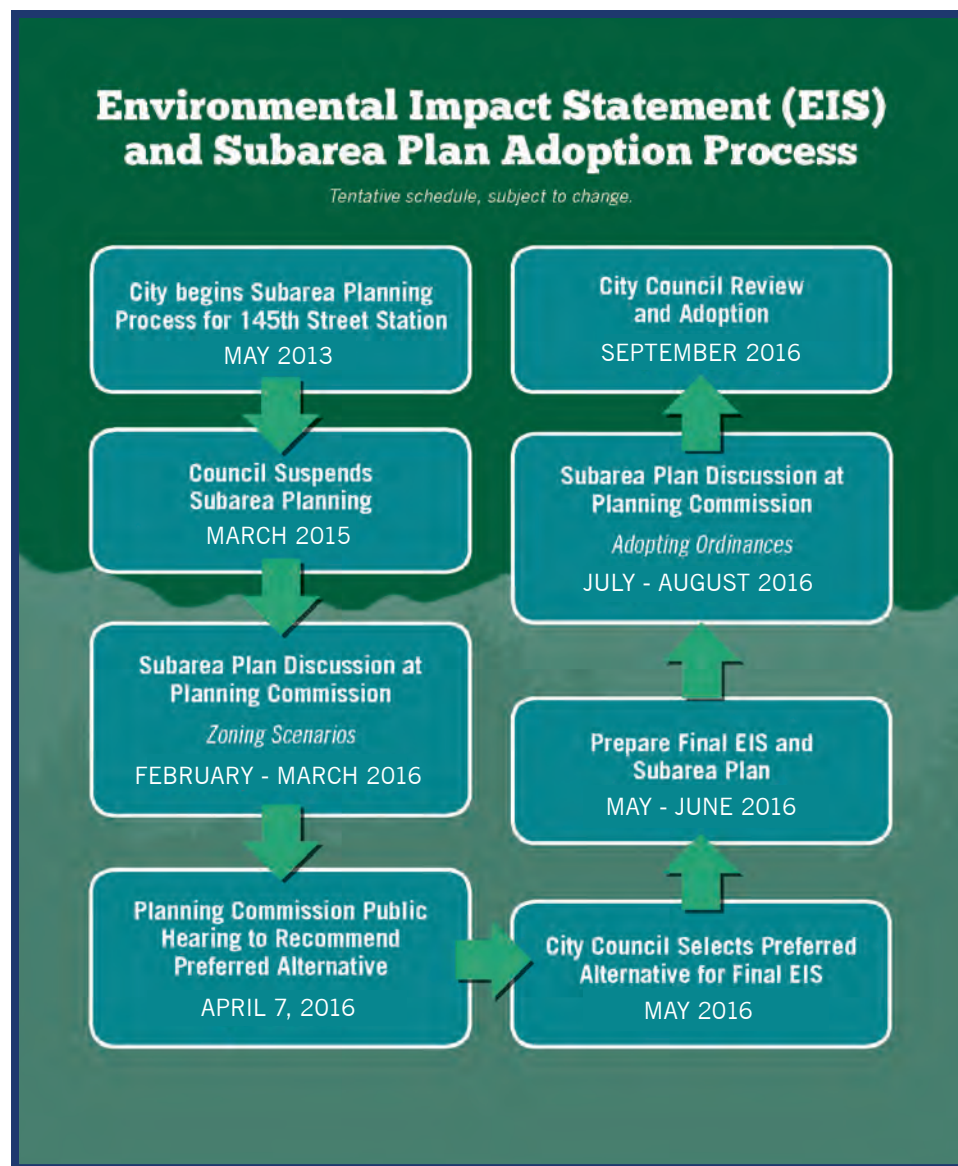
Environmental Impact Statement (EIS) and Subarea Plan Adoption Process

Tentative schedule, subject to change.

City begins Subarea Planning Process for 145th Street Station
MAY 2013

Council Suspends Subarea Planning
MARCH 2015

Subarea Plan Discussion at Planning Commission
Zoning Scenarios
FEBRUARY - MARCH 2016

Planning Commission Public Hearing to Recommend Preferred Alternative
APRIL 7, 2016

City Council Selects Preferred Alternative for Final EIS
MAY 2016

Prepare Final EIS and Subarea Plan
MAY - JUNE 2016

Subarea Plan Discussion at Planning Commission
Adopting Ordinances
JULY - AUGUST 2016

City Council Review and Adoption
SEPTEMBER 2016